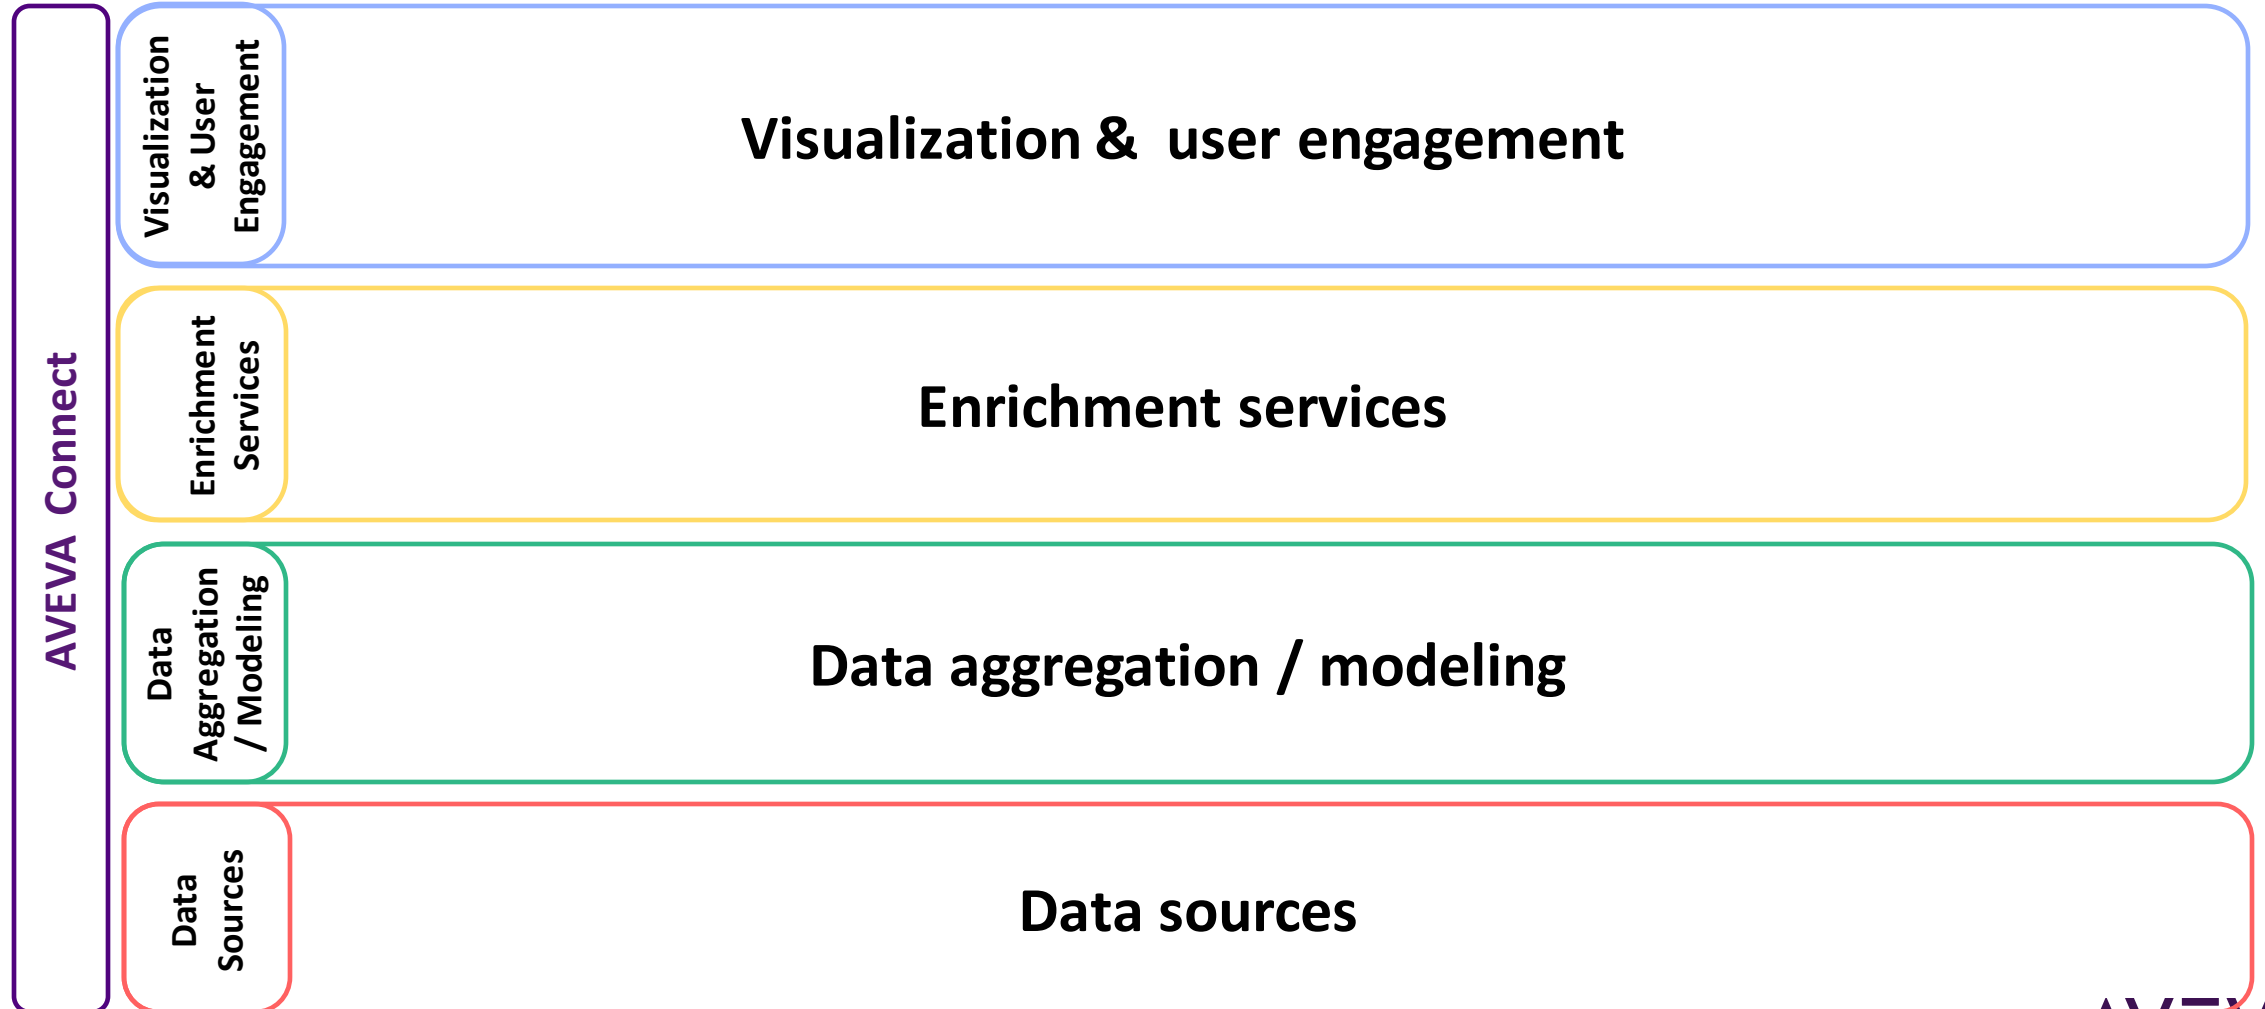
AVEVA Connect

Visualization & User Engagement

Visualization & user engagement

Enrichment Services

Enrichment services

Data Aggregation / Modeling

Data aggregation / modeling

Data Sources

Data sources

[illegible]